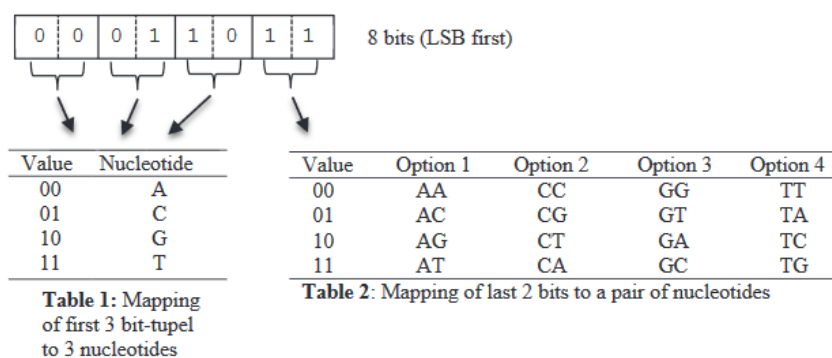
0 0 0 1 1 0 1 1

8 bits (LSB first)

| Value | Nucleotide |
|---|---|
| 00 | A |
| 01 | C |
| 10 | G |
| 11 | T |

**Table 1:** Mapping of first 3 bit-tupel to 3 nucleotides

| Value | Option 1 | Option 2 | Option 3 | Option 4 |
|---|---|---|---|---|
| 00 | AA | CC | GG | TT |
| 01 | AC | CG | GT | TA |
| 10 | AG | CT | GA | TC |
| 11 | AT | CA | GC | TG |

**Table 2**: Mapping of last 2 bits to a pair of nucleotides